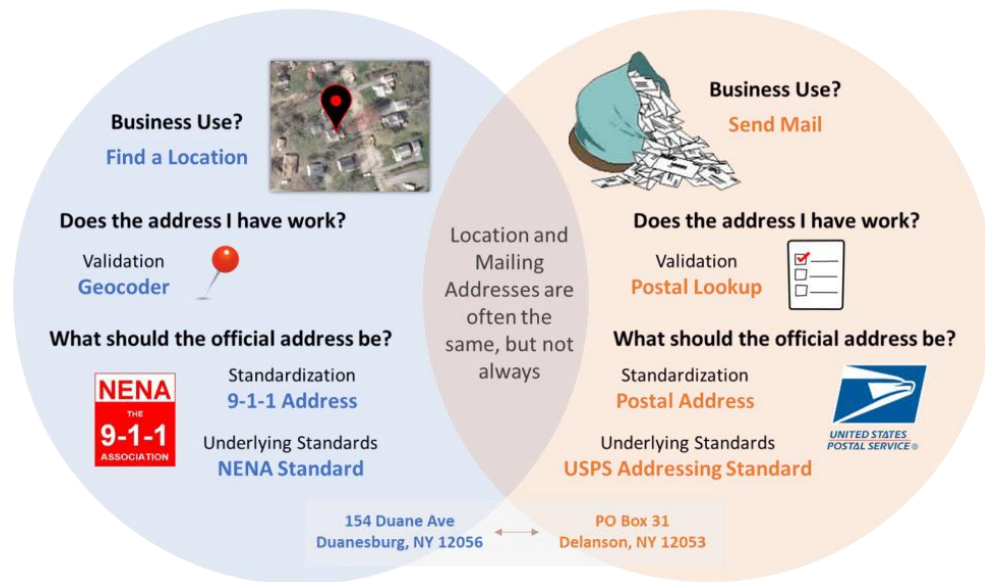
Business Use?
Find a Location

Does the address I have work?

Validation
Geocoder

What should the official address be?

NENA
THE
9-1-1
ASSOCIATION

Standardization
9-1-1 Address

Underlying Standards
NENA Standard

Location and Mailing Addresses are often the same, but not always

Business Use?
Send Mail

Does the address I have work?

Validation
Postal Lookup

What should the official address be?

Standardization
Postal Address

UNITED STATES POSTAL SERVICE®

Underlying Standards
USPS Addressing Standard

154 Duane Ave
Duanesburg, NY 12056

PO Box 31
Delanson, NY 12053